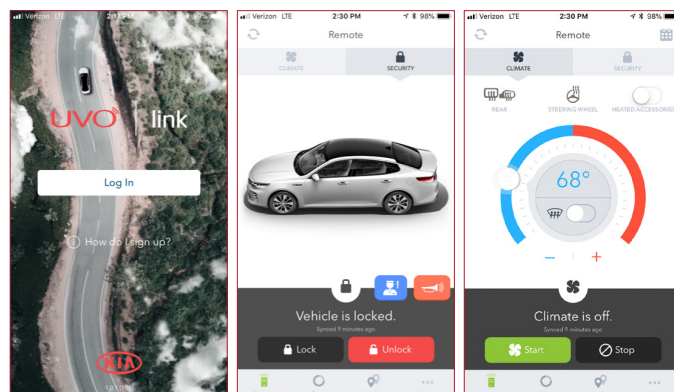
Verizon LTE 2:17 PM

UVO link

Log In

How do I sign up?

KIA

1.0.1.0

Verizon LTE 2:30 PM 98%

Remote

CLIMATE SECURITY

Vehicle is locked.

Synced 9 minutes ago

Lock Unlock

Verizon LTE 2:30 PM 98%

Remote

CLIMATE SECURITY

REAR STEERING WHEEL HEATED ACCESSORIES

68°

−

+

Climate is off.

Synced 9 minutes ago

Start Stop